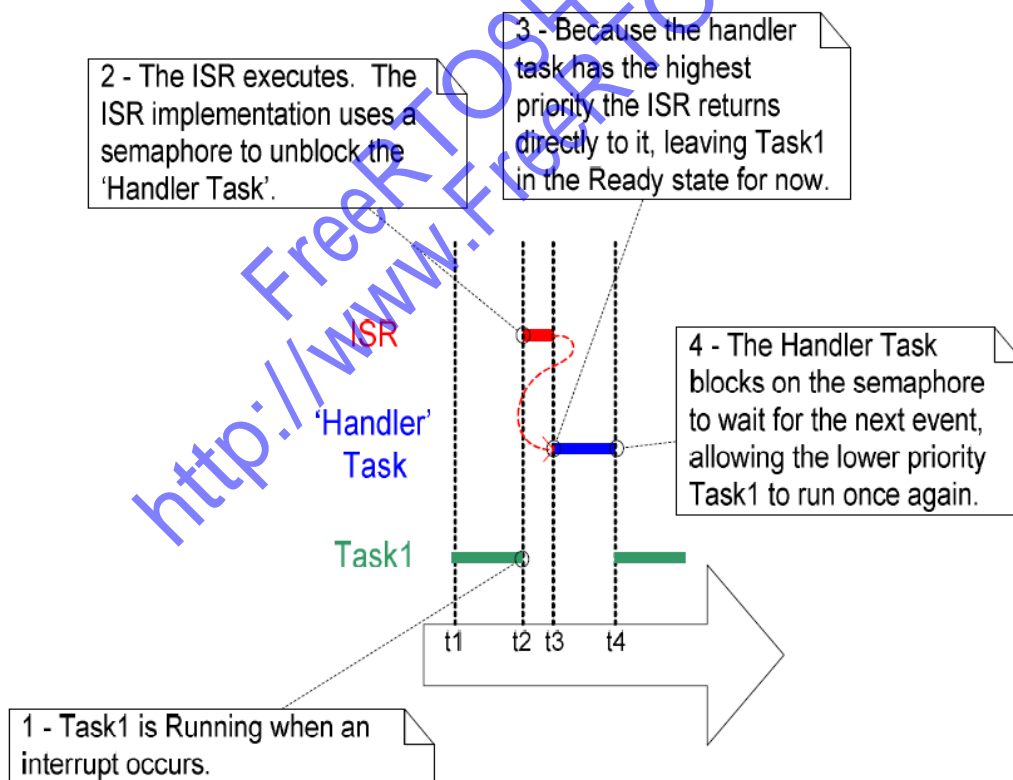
2 - The ISR executes. The ISR implementation uses a semaphore to unblock the 'Handler Task'.

3 - Because the handler task has the highest priority the ISR returns directly to it, leaving Task1 in the Ready state for now.

FreeRTOS
http://www.FreeRTOS

ISR

'Handler' Task

Task1

4 - The Handler Task blocks on the semaphore to wait for the next event, allowing the lower priority Task1 to run once again.

t1 t2 t3 t4

1 - Task1 is Running when an interrupt occurs.